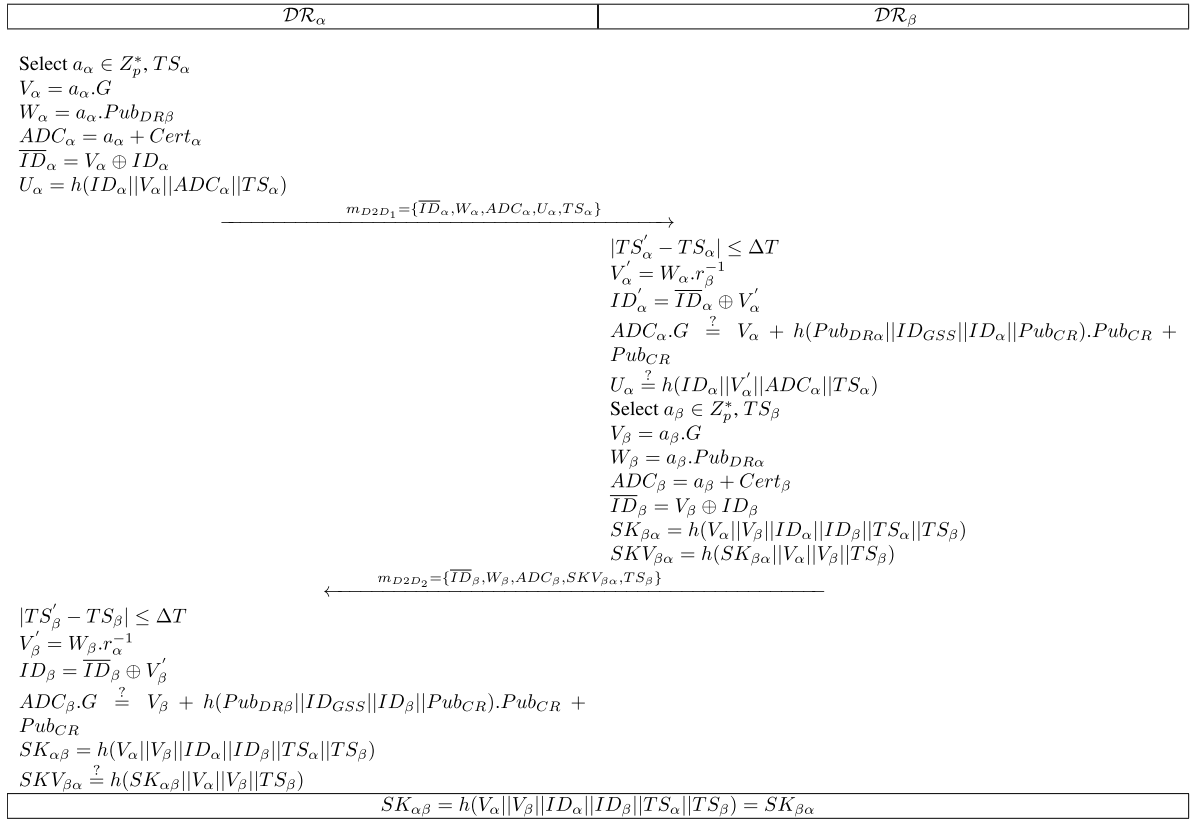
| $\mathcal{DR}_\alpha$ | $\mathcal{DR}_\beta$ |
|---|---|

Select $a_\alpha \in Z_p^*, TS_\alpha$
$V_\alpha = a_\alpha.G$
$W_\alpha = a_\alpha.Pub_{DR\beta}$
$ADC_\alpha = a_\alpha + Cert_\alpha$
$\overline{ID}_\alpha = V_\alpha \oplus ID_\alpha$
$U_\alpha = h(ID_\alpha||V_\alpha||ADC_\alpha||TS_\alpha)$

$m_{D2D_1}=\{\overline{ID}_\alpha, W_\alpha, ADC_\alpha, U_\alpha, TS_\alpha\}$

$|TS_\alpha^{'} - TS_\alpha| \leq \Delta T$
$V_\alpha^{'} = W_\alpha.r_\beta^{-1}$
$ID_\alpha^{'} = \overline{ID}_\alpha \oplus V_\alpha^{'}$
$ADC_\alpha.G \stackrel{?}{=} V_\alpha + h(Pub_{DR\alpha}||ID_{GSS}||ID_\alpha||Pub_{CR}).Pub_{CR} + Pub_{CR}$
$U_\alpha \stackrel{?}{=} h(ID_\alpha||V_\alpha^{'}||ADC_\alpha||TS_\alpha)$
Select $a_\beta \in Z_p^*, TS_\beta$
$V_\beta = a_\beta.G$
$W_\beta = a_\beta.Pub_{DR\alpha}$
$ADC_\beta = a_\beta + Cert_\beta$
$\overline{ID}_\beta = V_\beta \oplus ID_\beta$
$SK_{\beta\alpha} = h(V_\alpha||V_\beta||ID_\alpha||ID_\beta||TS_\alpha||TS_\beta)$
$SKV_{\beta\alpha} = h(SK_{\beta\alpha}||V_\alpha||V_\beta||TS_\beta)$

$m_{D2D_2}=\{\overline{ID}_\beta, W_\beta, ADC_\beta, SKV_{\beta\alpha}, TS_\beta\}$

$|TS_\beta^{'} - TS_\beta| \leq \Delta T$
$V_\beta^{'} = W_\beta.r_\alpha^{-1}$
$ID_\beta = \overline{ID}_\beta \oplus V_\beta^{'}$
$ADC_\beta.G \stackrel{?}{=} V_\beta + h(Pub_{DR\beta}||ID_{GSS}||ID_\beta||Pub_{CR}).Pub_{CR} + Pub_{CR}$
$SK_{\alpha\beta} = h(V_\alpha||V_\beta||ID_\alpha||ID_\beta||TS_\alpha||TS_\beta)$
$SKV_{\beta\alpha} \stackrel{?}{=} h(SK_{\alpha\beta}||V_\alpha||V_\beta||TS_\beta)$

| $SK_{\alpha\beta} = h(V_\alpha||V_\beta||ID_\alpha||ID_\beta||TS_\alpha||TS_\beta) = SK_{\beta\alpha}$ |
|---|